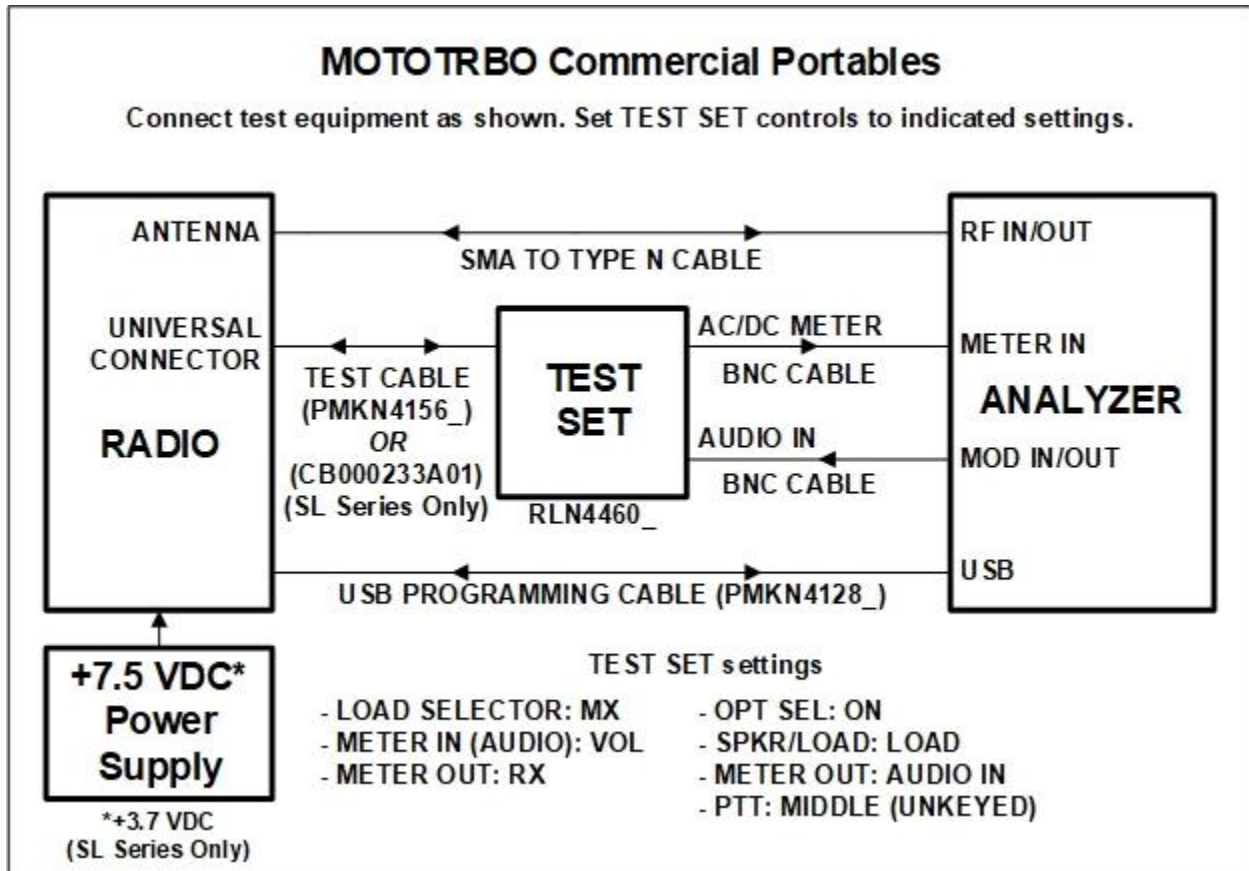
MOTOTRBO Commercial Portables

Connect test equipment as shown. Set TEST SET controls to indicated settings.

ANTENNA

SMA TO TYPE N CABLE

RF IN/OUT

UNIVERSAL CONNECTOR

RADIO

TEST CABLE (PMKN4156_) *OR* (CB000233A01) (SL Series Only)

TEST SET

RLN4460_

AC/DC METER

BNC CABLE

AUDIO IN

BNC CABLE

METER IN

ANALYZER

MOD IN/OUT

USB

USB PROGRAMMING CABLE (PMKN4128_)

+7.5 VDC* Power Supply

*+3.7 VDC (SL Series Only)

TEST SET settings

- LOAD SELECTOR: MX
- METER IN (AUDIO): VOL
- METER OUT: RX

- OPT SEL: ON
- SPKR/LOAD: LOAD
- METER OUT: AUDIO IN
- PTT: MIDDLE (UNKEYED)